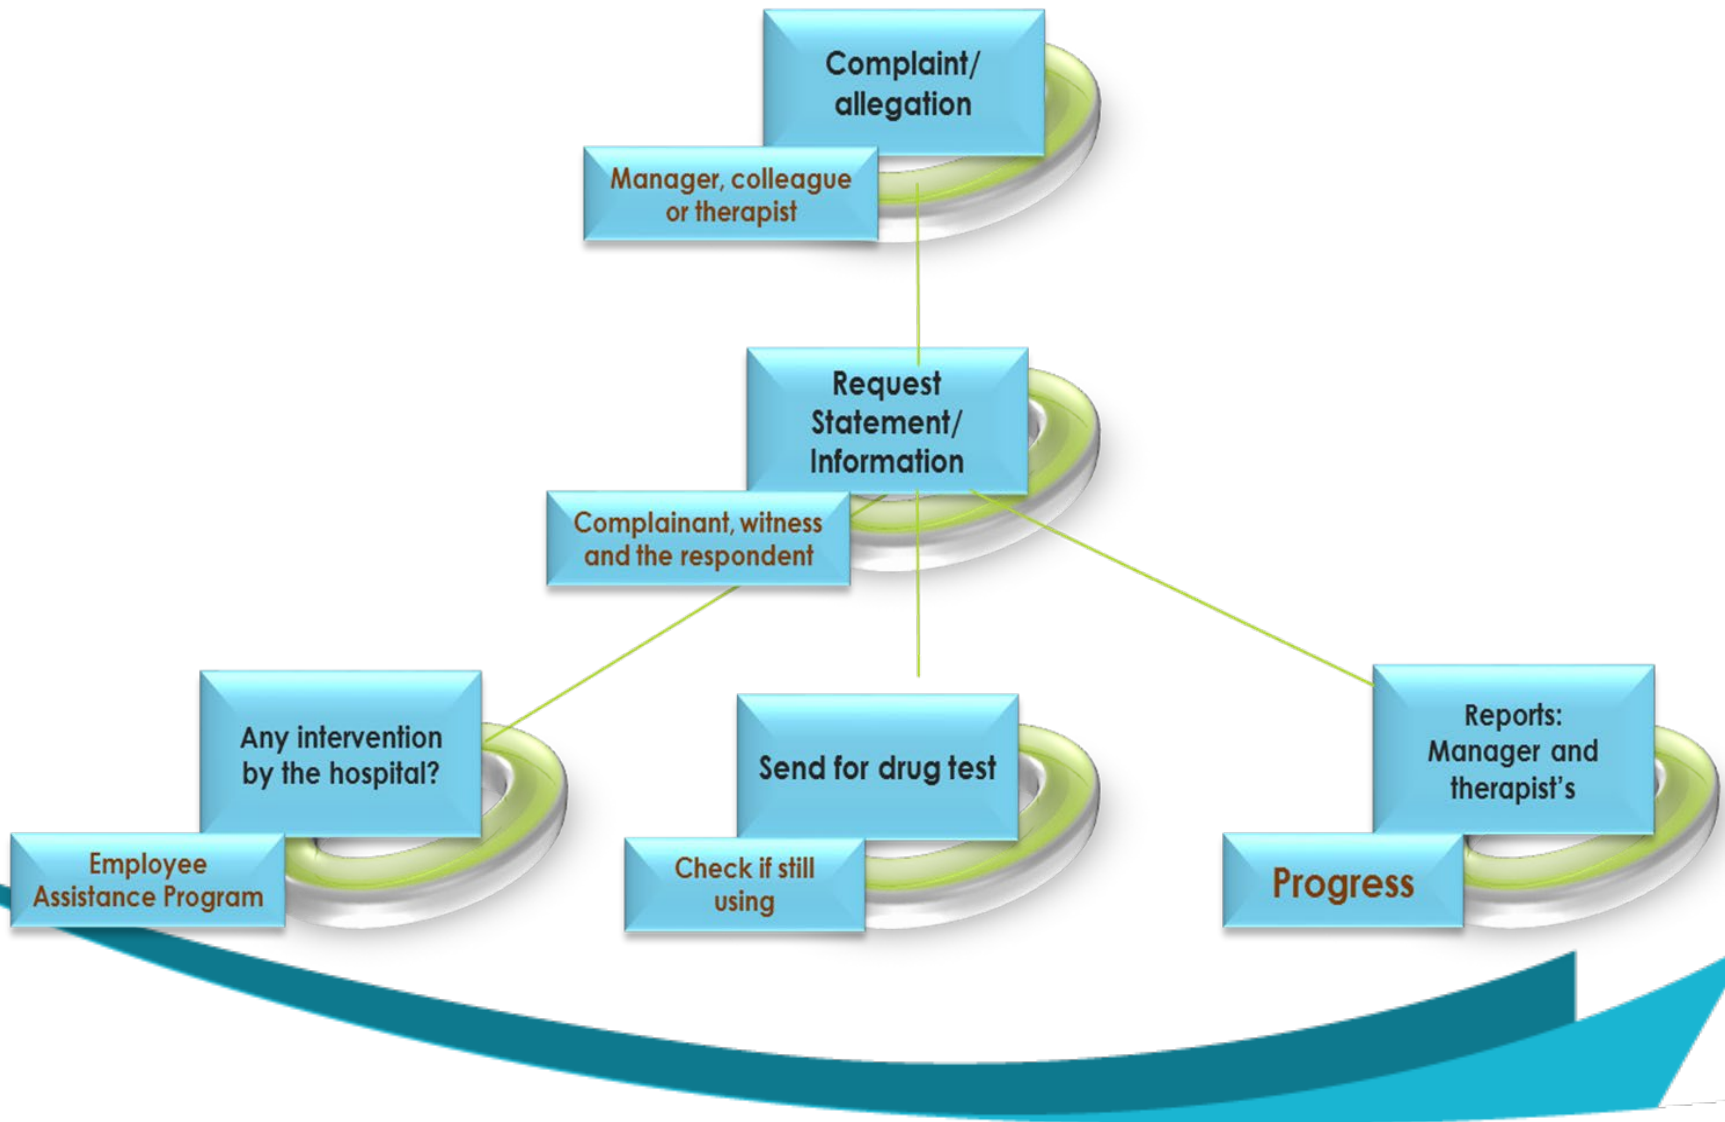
Complaint/ allegation

Manager, colleague or therapist

Request Statement/ Information

Complainant, witness and the respondent

Any intervention by the hospital?

Employee Assistance Program

Send for drug test

Check if still using

Reports: Manager and therapist's

Progress